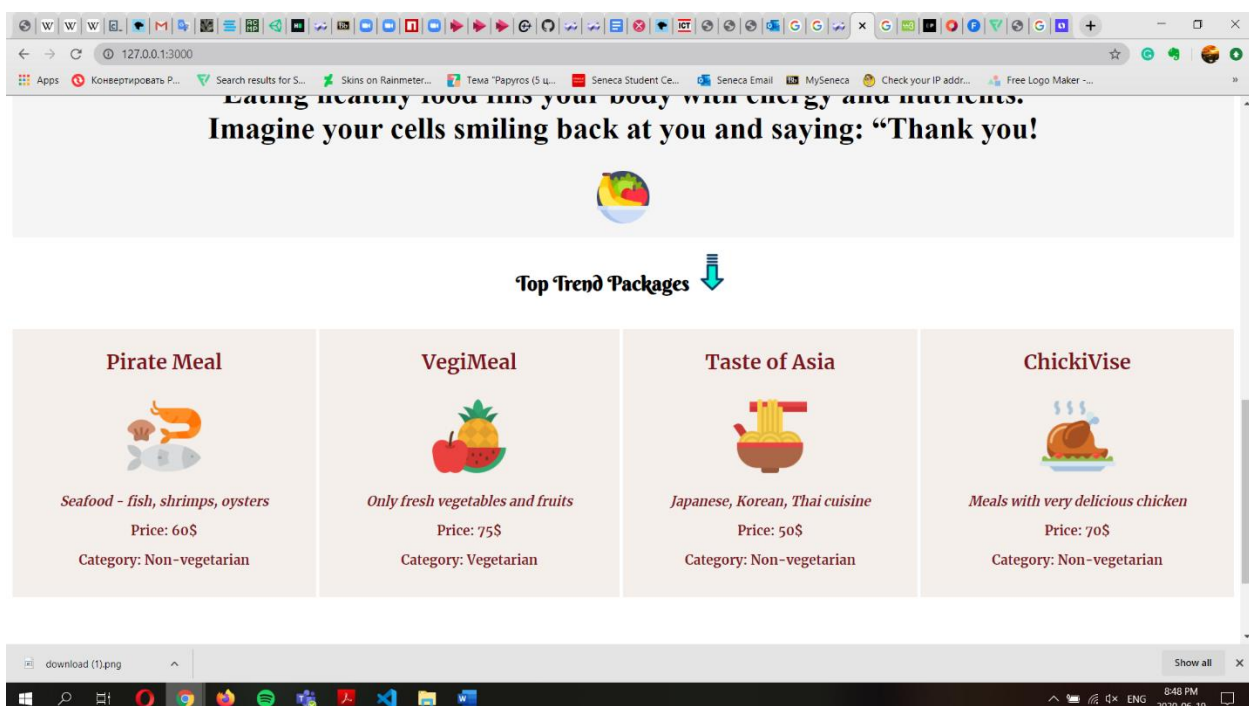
127.0.0.1:3000

Apps Конвертировать P... Search results for S... Skins on Rainmeter... Тема "Papyros (5 ц... Seneca Student Ce... Seneca Email MySeneca Check your IP addr... Free Logo Maker -...

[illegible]

Imagine your cells smiling back at you and saying: "Thank you!

Top Trend Packages

Pirate Meal

Seafood - fish, shrimps, oysters

Price: 60$

Category: Non-vegetarian

VegiMeal

Only fresh vegetables and fruits

Price: 75$

Category: Vegetarian

Taste of Asia

Japanese, Korean, Thai cuisine

Price: 50$

Category: Non-vegetarian

ChickiVise

Meals with very delicious chicken

Price: 70$

Category: Non-vegetarian

download (1).png

Show all

ENG 8:48 PM 2020-06-10